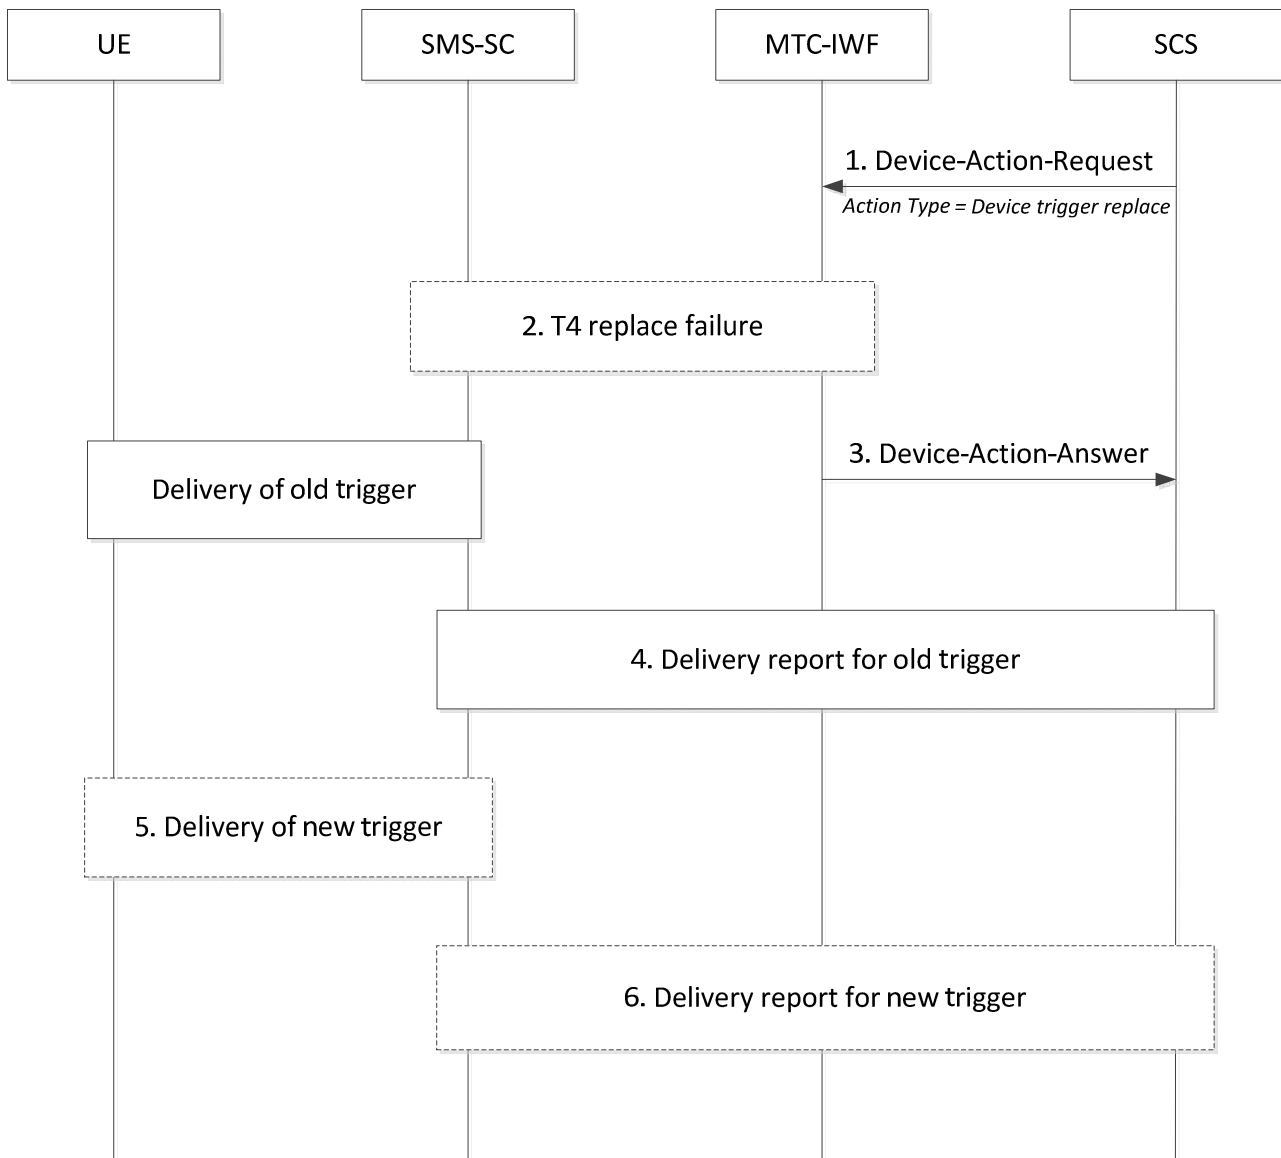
UE

SMS-SC

MTC-IWF

SCS

1. Device-Action-Request

Action Type = Device trigger replace

2. T4 replace failure

3. Device-Action-Answer

Delivery of old trigger

4. Delivery report for old trigger

5. Delivery of new trigger

6. Delivery report for new trigger